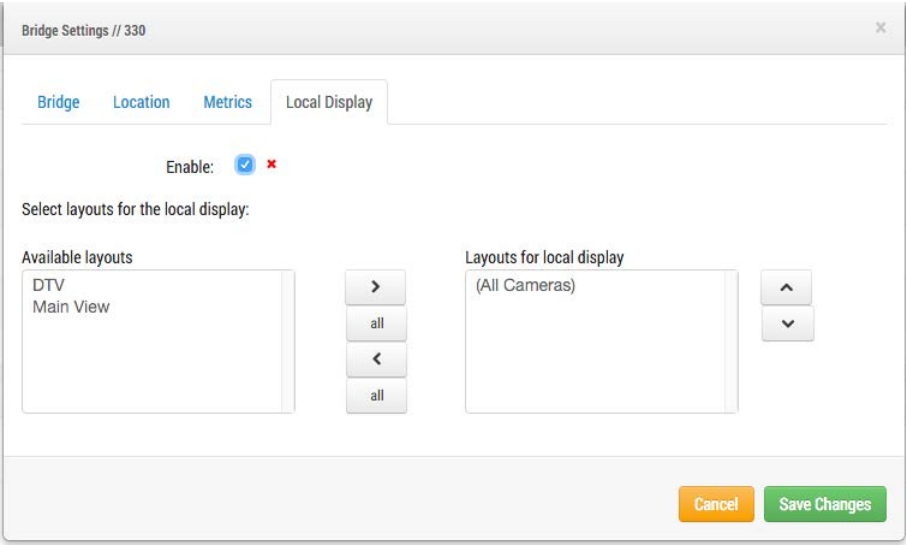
Bridge Settings // 330

×

Bridge Location Metrics Local Display

Enable: ✓ ×

Select layouts for the local display:

Available layouts

DTV
Main View

>
all
<
all

Layouts for local display

(All Cameras)

^
v

Cancel Save Changes